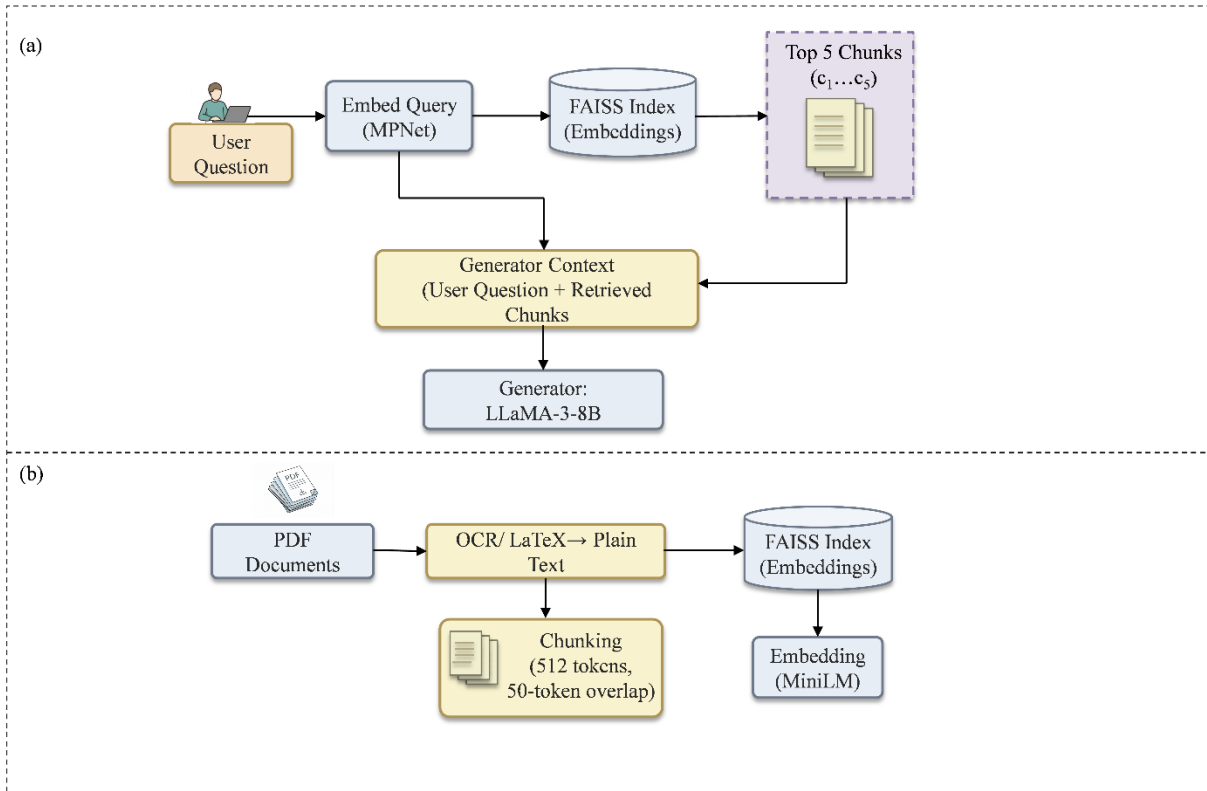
(a)

User Question

Embed Query (MPNet)

FAISS Index (Embeddings)

Top 5 Chunks ($c_1 \ldots c_5$)

Generator Context (User Question + Retrieved Chunks

Generator: LLaMA-3-8B

(b)

PDF

PDF Documents

OCR/ LaTeX→ Plain Text

FAISS Index (Embeddings)

Chunking (512 tokens, 50-token overlap)

Embedding (MiniLM)